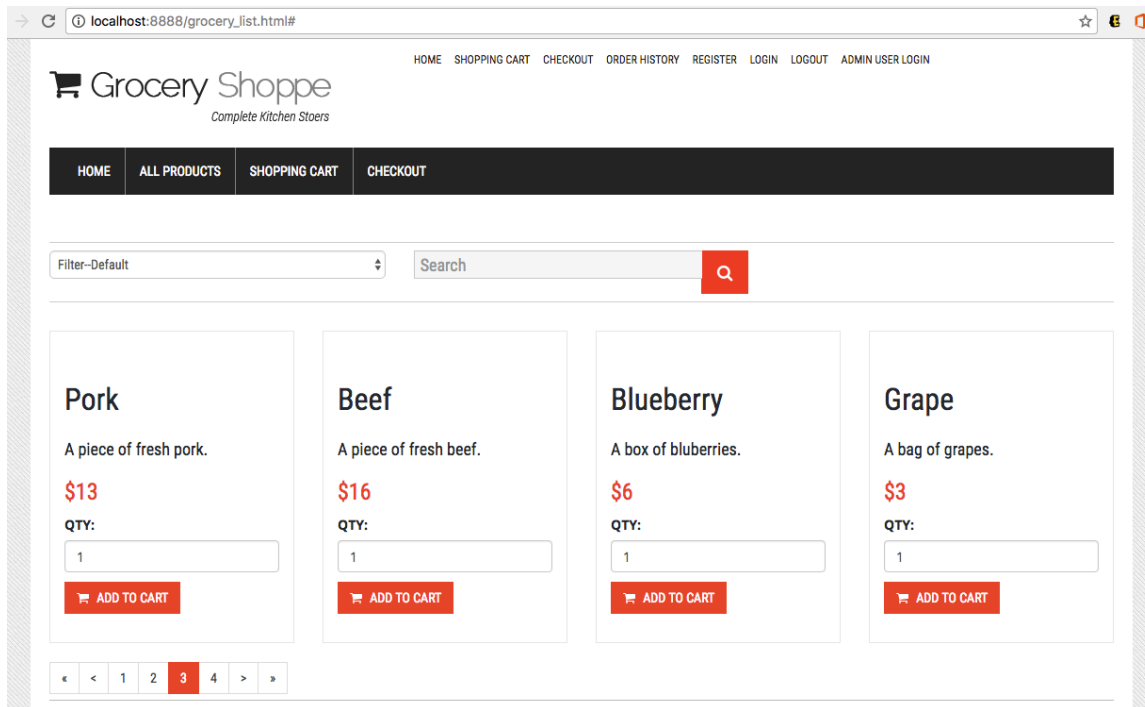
localhost:8888/grocery_list.html#

HOME SHOPPING CART CHECKOUT ORDER HISTORY REGISTER LOGIN LOGOUT ADMIN USER LOGIN

Grocery Shoppe
Complete Kitchen Stoers

HOME ALL PRODUCTS SHOPPING CART CHECKOUT

Filter--Default

Search

Pork
A piece of fresh pork.
$13
QTY:
1
ADD TO CART

Beef
A piece of fresh beef.
$16
QTY:
1
ADD TO CART

Blueberry
A box of bluberries.
$6
QTY:
1
ADD TO CART

Grape
A bag of grapes.
$3
QTY:
1
ADD TO CART

« < 1 2 3 4 > »